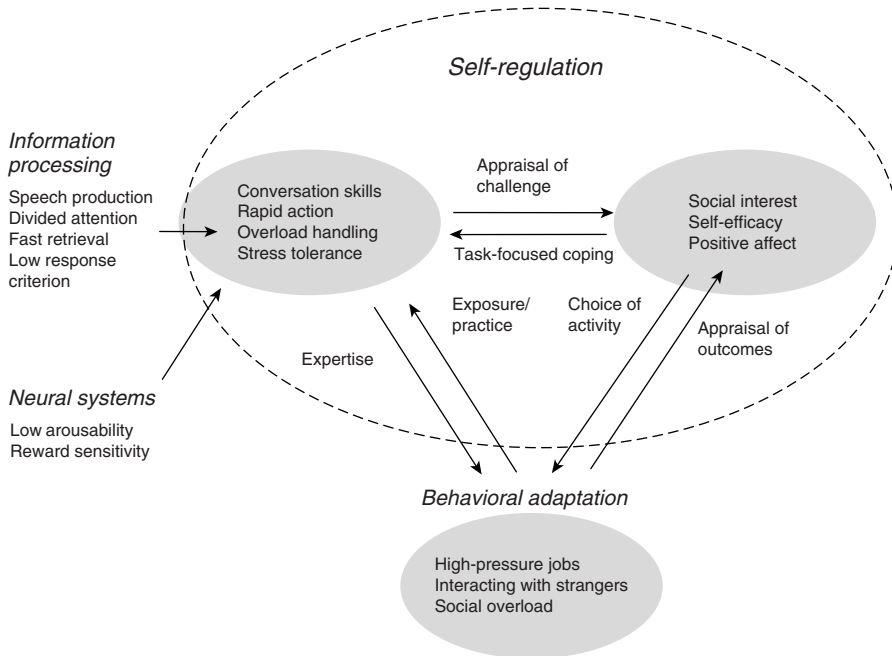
Self-regulation

Information processing

Speech production
Divided attention
Fast retrieval
Low response criterion

Conversation skills
Rapid action
Overload handling
Stress tolerance

Appraisal of challenge

Task-focused coping

Social interest
Self-efficacy
Positive affect

Exposure/ practice

Choice of activity

Appraisal of outcomes

Expertise

Neural systems

Low arousability
Reward sensitivity

Behavioral adaptation

High-pressure jobs
Interacting with strangers
Social overload